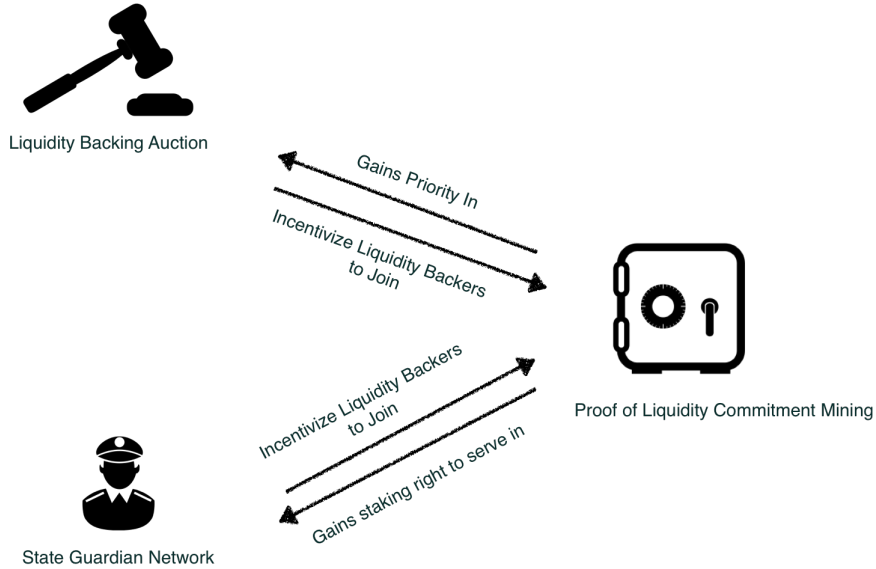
Liquidity Backing Auction

Gains Priority In

Incentivize Liquidity Backers to Join

Proof of Liquidity Commitment Mining

Incentivize Liquidity Backers to Join

Gains staking right to serve in

State Guardian Network